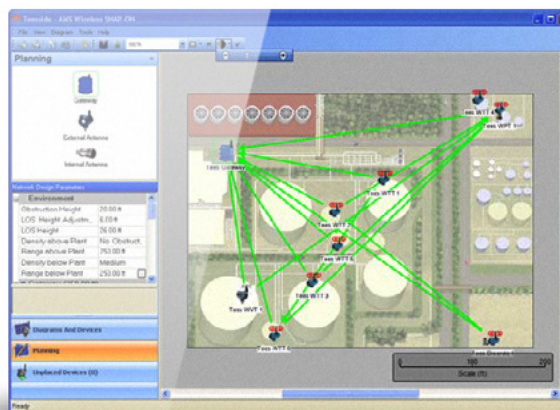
Teeside - AMS Wireless SNAP-ON

File View Diagram Tools Help

Planning

Gateway

External Antenna

Internal Antenna

Network Design Parameters

Environment

| | |
|---|---|
| Obstruction Height | 20.00 ft |
| LOS Height Adjustm... | 6.00 ft |
| LOS Height | 26.00 ft |
| Density above Plant | No Obstruct... |
| Range above Plant | 750.00 ft |
| Density below Plant | Medium |
| Range below Plant | 250.00 ft |

Diagrams And Devices

Planning

Unplaced Devices (0)

Tees Gateway

Tees WTT 1

Tees WTT 3

Tees WTT 4

Tees WVT 1

Tees WTT 2

Tees WTT

Scale (ft)

0

100

200

Ready